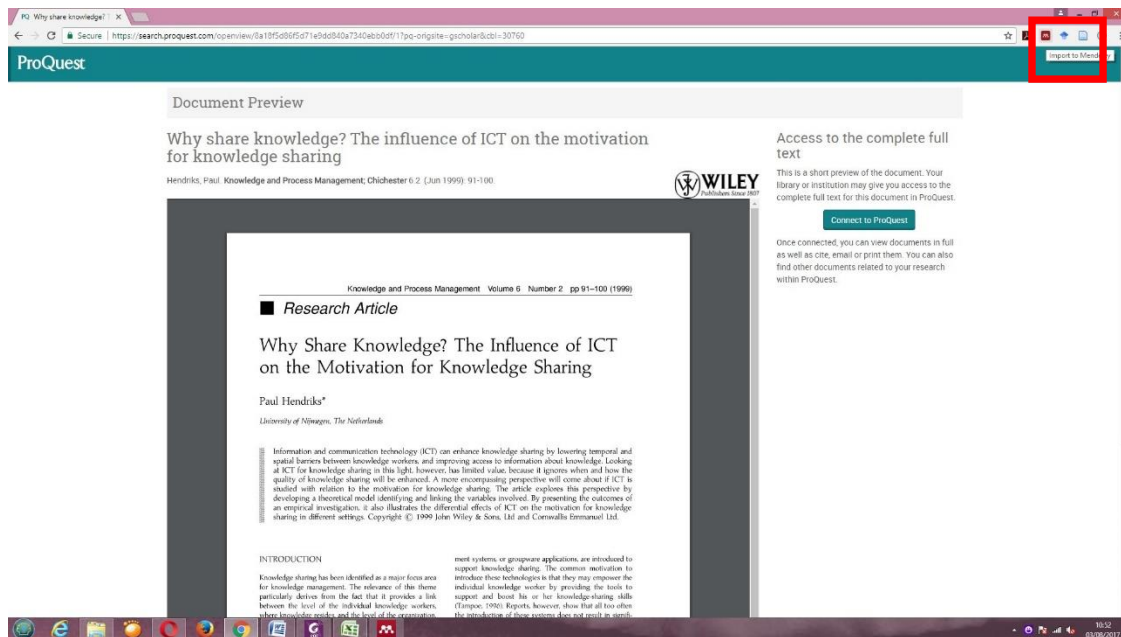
PQ Why share knowledge? T ×

Secure | https://search.proquest.com/openview/8a18f5d86f5d71e9dd840a7340ebb0df/1?pq-origsite=gscholar&cbl=30760

Import to Mendeley

ProQuest

Document Preview

Why share knowledge? The influence of ICT on the motivation for knowledge sharing

Hendriks, Paul. Knowledge and Process Management; Chichester 6.2, (Jun 1999): 91-100.

WILEY
Publishers Since 1807

Knowledge and Process Management Volume 6 Number 2 pp 91–100 (1999)

Research Article

Why Share Knowledge? The Influence of ICT on the Motivation for Knowledge Sharing

Paul Hendriks*

University of Nijmegen, The Netherlands

Information and communication technology (ICT) can enhance knowledge sharing by lowering temporal and spatial barriers between knowledge workers, and improving access to information about knowledge. Looking at ICT for knowledge sharing in this light, however, has limited value, because it ignores when and how the quality of knowledge sharing will be enhanced. A more encompassing perspective will come about if ICT is studied with relation to the motivation for knowledge sharing. The article explores this perspective by developing a theoretical model identifying and linking the variables involved. By presenting the outcomes of an empirical investigation, it also illustrates the differential effects of ICT on the motivation for knowledge sharing in different settings. Copyright © 1999 John Wiley & Sons, Ltd and Cornwallis Emmanuel Ltd.

INTRODUCTION

Knowledge sharing has been identified as a major focus area for knowledge management. The relevance of this theme particularly derives from the fact that it provides a link between the level of the individual knowledge workers, where knowledge resides, and the level of the organization, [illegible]

ment systems, or groupware applications, are introduced to support knowledge sharing. The common motivation to introduce these technologies is that they may empower the individual knowledge worker by providing the tools to support and boost his or her knowledge-sharing skills (Tampoe, 1996). Reports, however, show that all too often the introduction of these systems does not result in signifi-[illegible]

Access to the complete full text

This is a short preview of the document. Your library or institution may give you access to the complete full text for this document in ProQuest.

Connect to ProQuest

Once connected, you can view documents in full as well as cite, email or print them. You can also find other documents related to your research within ProQuest.

10:52
03/06/2017